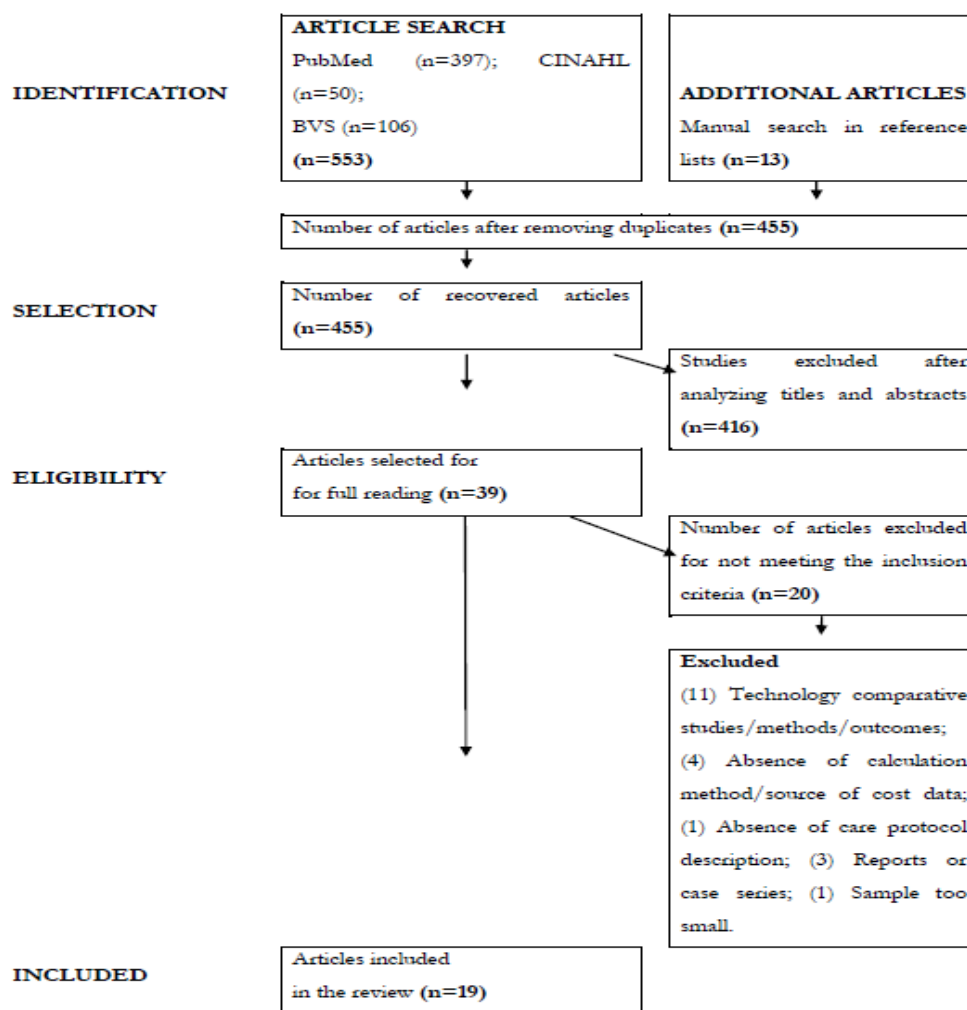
IDENTIFICATION

ARTICLE SEARCH
PubMed (n=397); CINAHL (n=50);
BVS (n=106)
(n=553)

ADDITIONAL ARTICLES
Manual search in reference lists (n=13)

Number of articles after removing duplicates (n=455)

SELECTION

Number of recovered articles (n=455)

Studies excluded after analyzing titles and abstracts (n=416)

ELIGIBILITY

Articles selected for
for full reading (n=39)

Number of articles excluded for not meeting the inclusion criteria (n=20)

Excluded
(11) Technology comparative studies/methods/outcomes;
(4) Absence of calculation method/source of cost data;
(1) Absence of care protocol description; (3) Reports or case series; (1) Sample too small.

INCLUDED

Articles included
in the review (n=19)